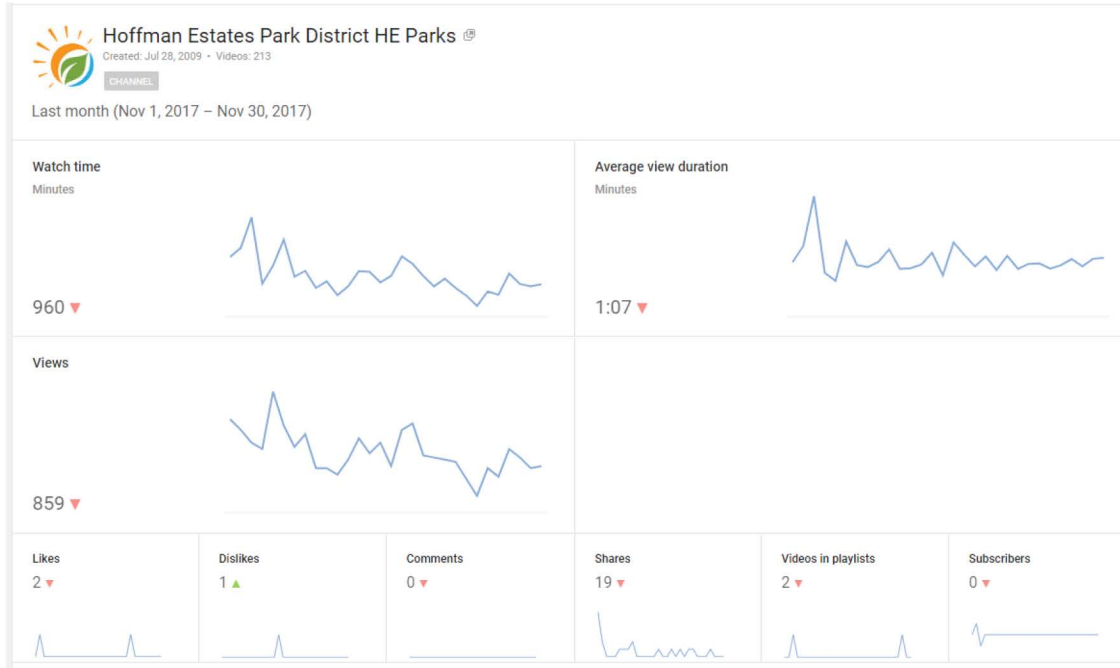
Hoffman Estates Park District HE Parks
Created: Jul 28, 2009 • Videos: 213
CHANNEL

Last month (Nov 1, 2017 – Nov 30, 2017)

Watch time
Minutes
960 ▼

Average view duration
Minutes
1:07 ▼

Views
859 ▼

Likes
2 ▼

Dislikes
1 ▲

Comments
0 ▼

Shares
19 ▼

Videos in playlists
2 ▼

Subscribers
0 ▼